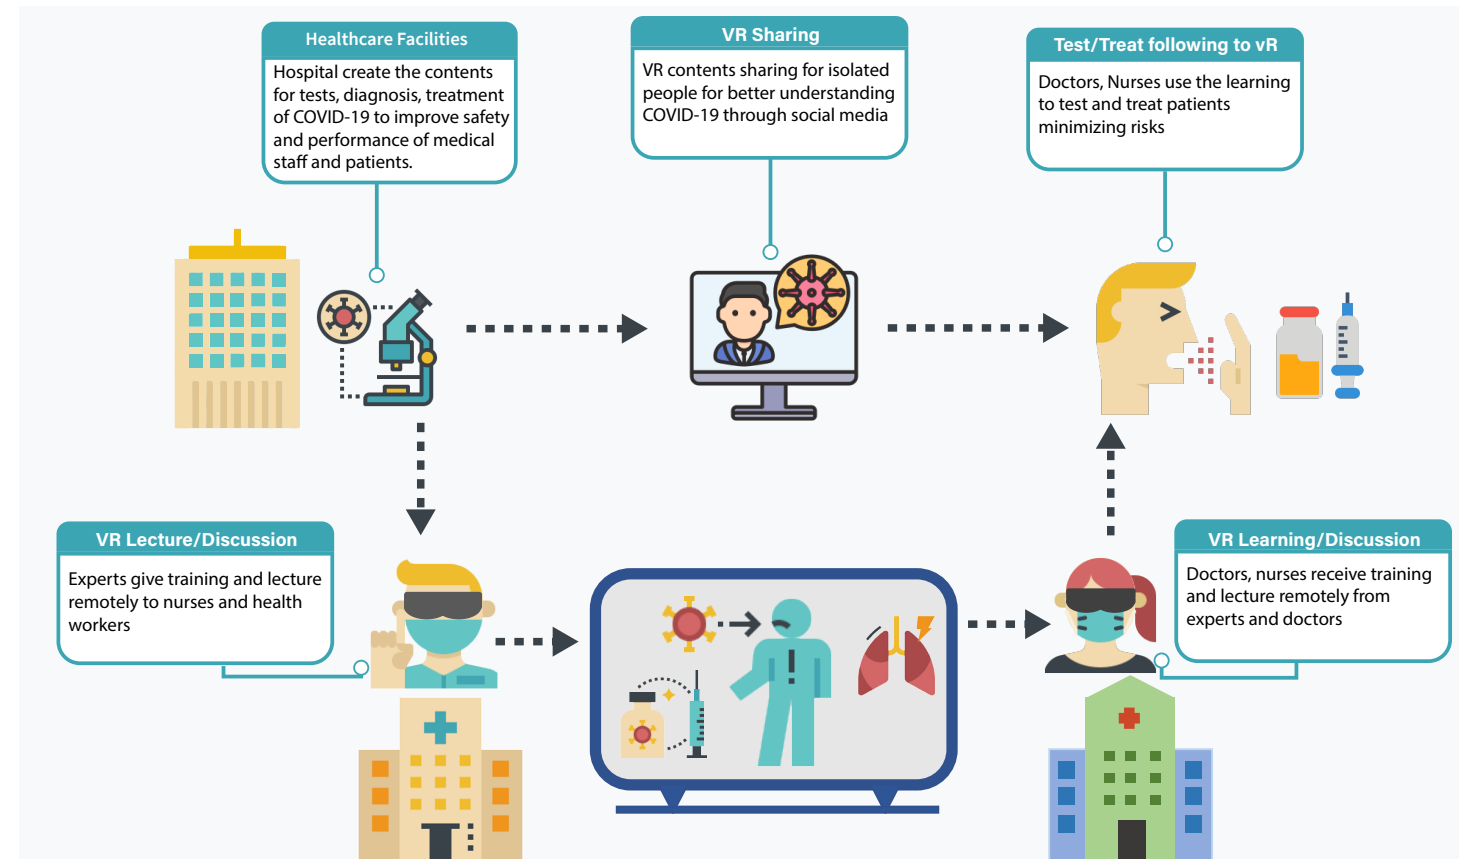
Healthcare Facilities

Hospital create the contents for tests, diagnosis, treatment of COVID-19 to improve safety and performance of medical staff and patients.

VR Sharing

VR contents sharing for isolated people for better understanding COVID-19 through social media

Test/Treat following to vR

Doctors, Nurses use the learning to test and treat patients minimizing risks

VR Lecture/Discussion

Experts give training and lecture remotely to nurses and health workers

VR Learning/Discussion

Doctors, nurses receive training and lecture remotely from experts and doctors